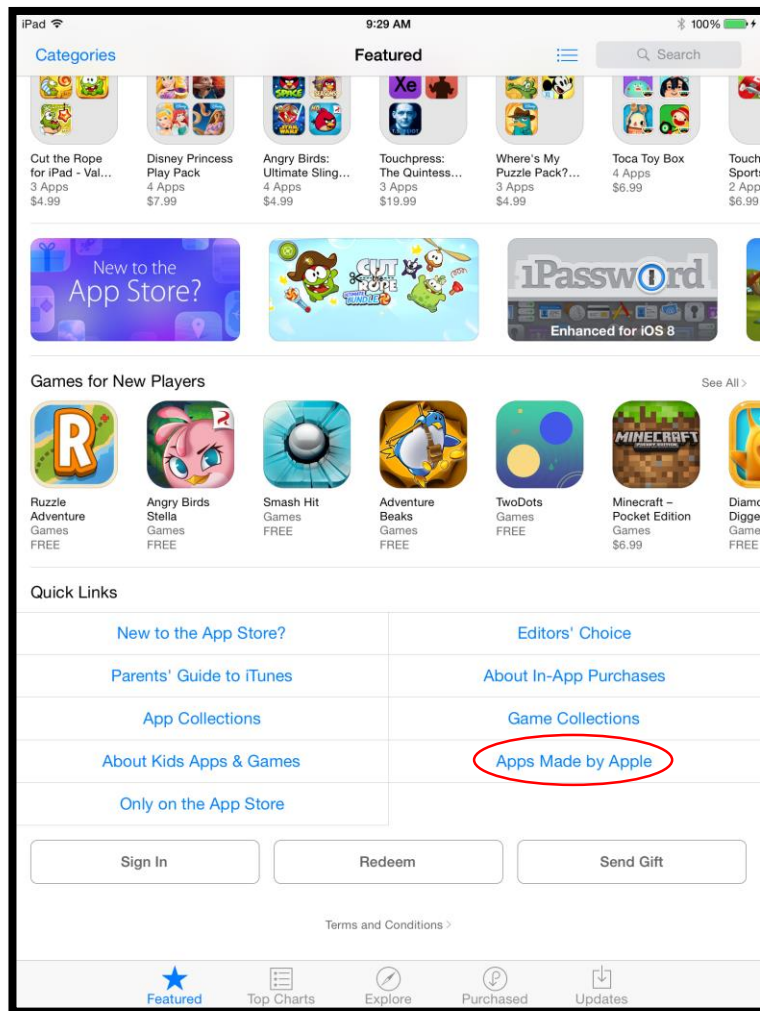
iPad 9:29 AM 100%

Categories Featured Search

Xe

Cut the Rope for iPad - Val... 3 Apps $4.99

Disney Princess Play Pack 4 Apps $7.99

Angry Birds: Ultimate Sling... 4 Apps $4.99

Touchpress: The Quintess... 3 Apps $19.99

Where's My Puzzle Pack?... 3 Apps $4.99

Toca Toy Box 4 Apps $6.99

Touch Sports 2 App $6.99

New to the App Store?

CUT THE ROPE BUNDLE

1Password Enhanced for iOS 8

Games for New Players See All >

Ruzzle Adventure Games FREE

Angry Birds Stella Games FREE

Smash Hit Games FREE

Adventure Beaks Games FREE

TwoDots Games FREE

MINECRAFT POCKET EDITION

Minecraft – Pocket Edition Games $6.99

Diamo Digge Game FREE

Quick Links

| New to the App Store? | Editors' Choice |
|---|---|
| Parents' Guide to iTunes | About In-App Purchases |
| App Collections | Game Collections |
| About Kids Apps & Games | Apps Made by Apple |
| Only on the App Store | |

Sign In Redeem Send Gift

Terms and Conditions >

Featured Top Charts Explore Purchased Updates